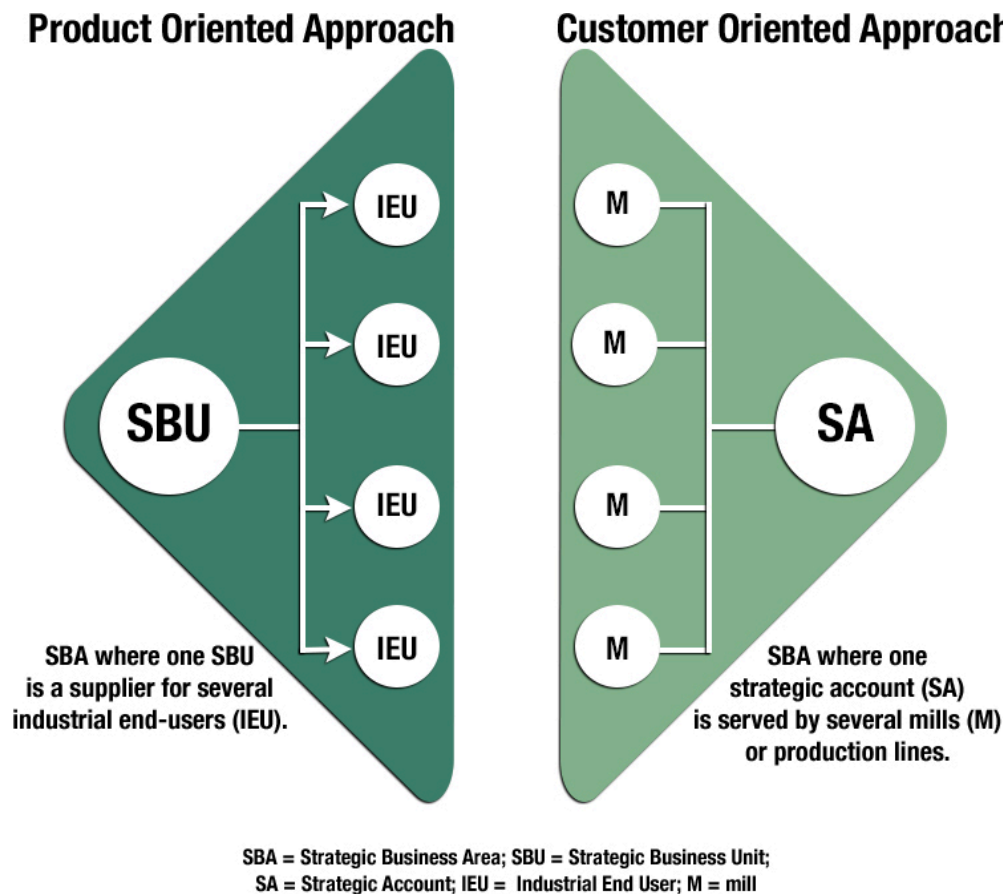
Product Oriented Approach

Customer Oriented Approach

SBU

IEU

IEU

IEU

IEU

SBA where one SBU is a supplier for several industrial end-users (IEU).

M

M

M

M

SA

SBA where one strategic account (SA) is served by several mills (M) or production lines.

SBA = Strategic Business Area; SBU = Strategic Business Unit;
SA = Strategic Account; IEU = Industrial End User; M = mill